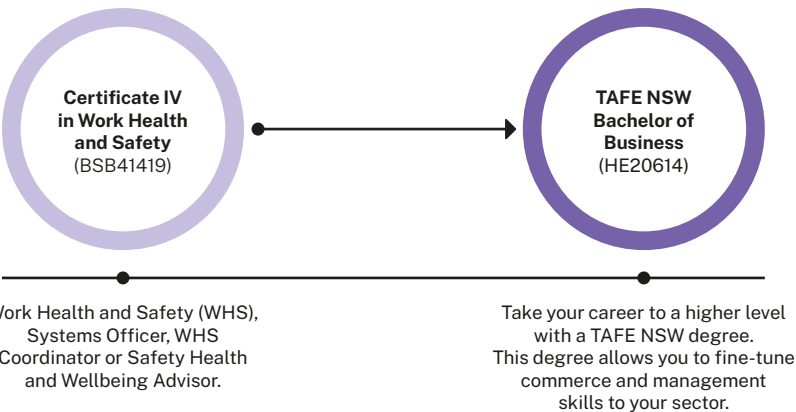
Certificate IV in Work Health and Safety (BSB41419)

TAFE NSW Bachelor of Business (HE20614)

Work Health and Safety (WHS), Systems Officer, WHS Coordinator or Safety Health and Wellbeing Advisor.

Take your career to a higher level with a TAFE NSW degree. This degree allows you to fine-tune commerce and management skills to your sector.